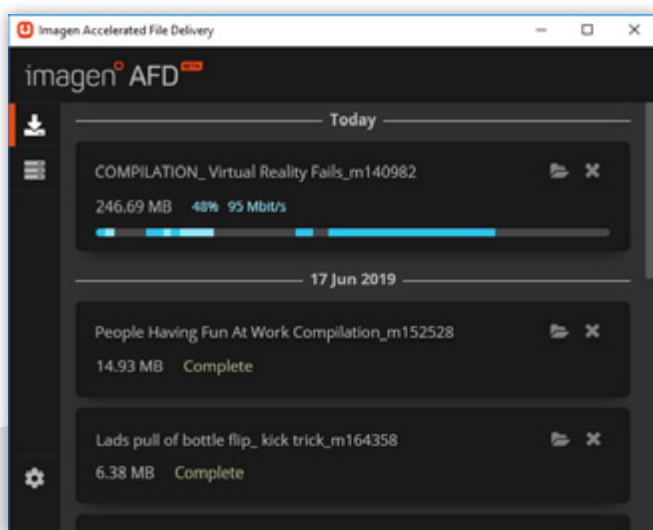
Imagen Accelerated File Delivery

imagen AFD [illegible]

Today

COMPILATION_ Virtual Reality Fails_m140982

246.69 MB 48% 95 Mbit/s

17 Jun 2019

People Having Fun At Work Compilation_m152528

14.93 MB Complete

Lads pull of bottle flip_ kick trick_m164358

6.38 MB Complete